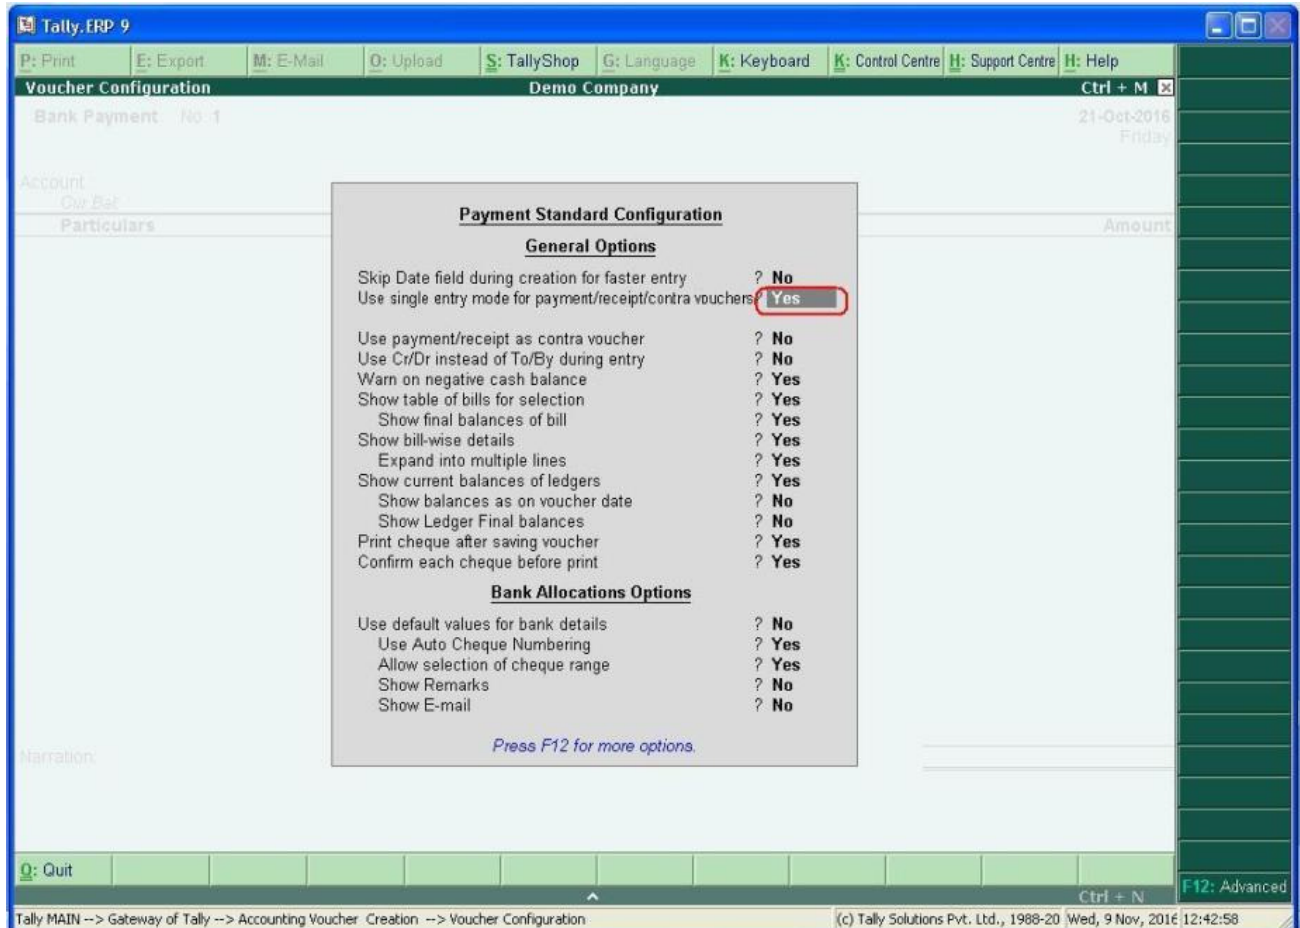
Tally.ERP 9

P: Print | E: Export | M: E-Mail | O: Upload | S: TallyShop | G: Language | K: Keyboard | K: Control Centre | H: Support Centre | H: Help

Voucher Configuration | Demo Company | Ctrl + M

Bank Payment No. 1

21-Oct-2016
Friday

Account
Cur Bal

Particulars

Amount

Payment Standard Configuration

General Options

Skip Date field during creation for faster entry ? No
Use single entry mode for payment/receipt/contra vouchers ? Yes

Use payment/receipt as contra voucher ? No
Use Cr/Dr instead of To/By during entry ? No
Warn on negative cash balance ? Yes
Show table of bills for selection ? Yes
Show final balances of bill ? Yes
Show bill-wise details ? Yes
Expand into multiple lines ? Yes
Show current balances of ledgers ? Yes
Show balances as on voucher date ? No
Show Ledger Final balances ? No
Print cheque after saving voucher ? Yes
Confirm each cheque before print ? Yes

Bank Allocations Options

Use default values for bank details ? No
Use Auto Cheque Numbering ? Yes
Allow selection of cheque range ? Yes
Show Remarks ? No
Show E-mail ? No

Press F12 for more options.

Narration:

Q: Quit

Ctrl + N

F12: Advanced

Tally MAIN --> Gateway of Tally --> Accounting Voucher Creation --> Voucher Configuration

(c) Tally Solutions Pvt. Ltd., 1988-20 Wed, 9 Nov, 2016 12:42:58